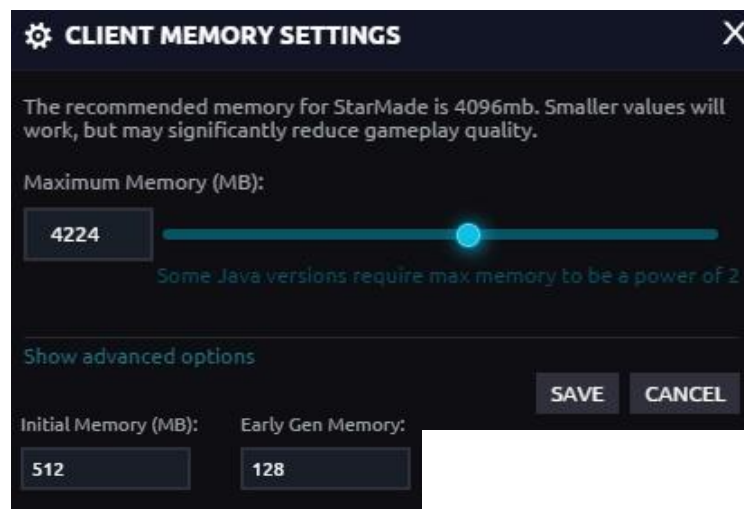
CLIENT MEMORY SETTINGS

The recommended memory for StarMade is 4096mb. Smaller values will work, but may significantly reduce gameplay quality.

Maximum Memory (MB):

4224

Some Java versions require max memory to be a power of 2

Show advanced options

SAVE CANCEL

Initial Memory (MB):

512

Early Gen Memory:

128